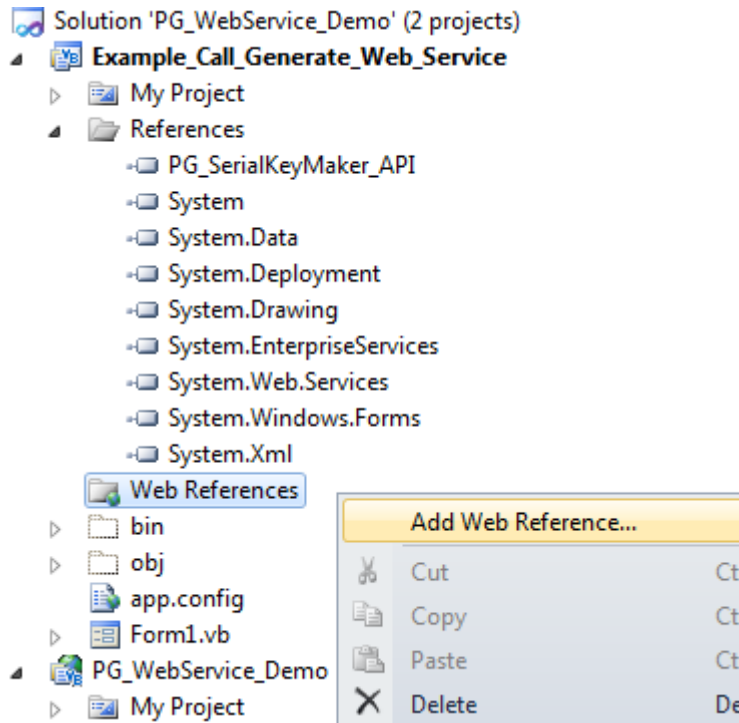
Solution 'PG_WebService_Demo' (2 projects)
Example_Call_Generate_Web_Service
My Project
References
PG_SerialKeyMaker_API
System
System.Data
System.Deployment
System.Drawing
System.EnterpriseServices
System.Web.Services
System.Windows.Forms
System.Xml
Web References
bin
obj
app.config
Form1.vb
PG_WebService_Demo
My Project

Add Web Reference...
Cut Ct
Copy Ct
Paste Ct
Delete De